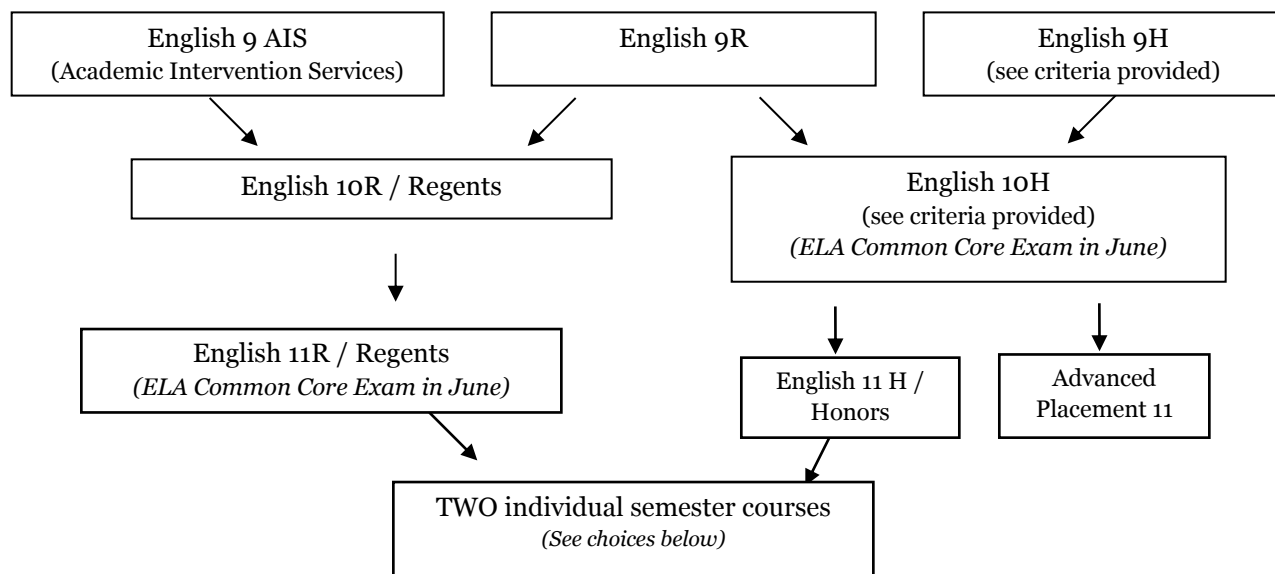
English 9 AIS
(Academic Intervention Services)

English 9R

English 9H
(see criteria provided)

English 10R / Regents

English 10H
(see criteria provided)
*(ELA Common Core Exam in June)*

English 11R / Regents
*(ELA Common Core Exam in June)*

English 11 H / Honors

Advanced Placement 11

TWO individual semester courses
*(See choices below)*